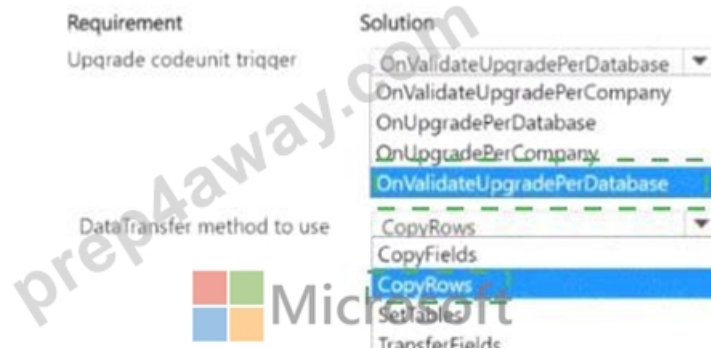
| Requirement | Solution |
|---|---|
| Upgrade codeunit trigger | OnValidateUpgradePerDatabase ▼ |
| | OnValidateUpgradePerCompany |
| | OnUpgradePerDatabase |
| | OnUpgradePerCompany |
| | OnValidateUpgradePerDatabase |
| DataTransfer method to use | CopyRows ▼ |
| | CopyFields |
| | CopyRows |
| | SetTables |
| | TransferFields |

prep4away.com

Microsoft